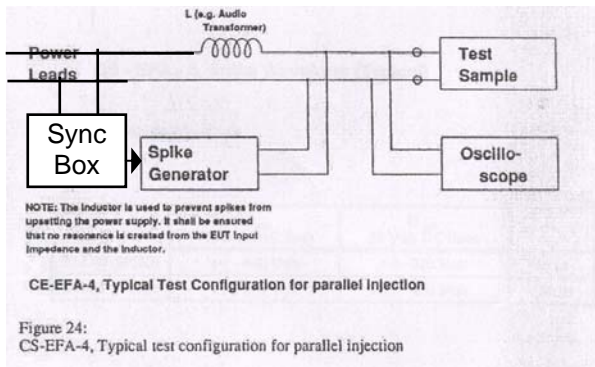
L (e.g. Audio Transformer)

Power Leads

Test Sample

Sync Box

Spike Generator

Oscilloscope

NOTE: The inductor is used to prevent spikes from upsetting the power supply. It shall be ensured that no resonance is created from the EUT input impedance and the inductor.

CE-EFA-4, Typical Test Configuration for parallel injection

Figure 24:
CS-EFA-4, Typical test configuration for parallel injection